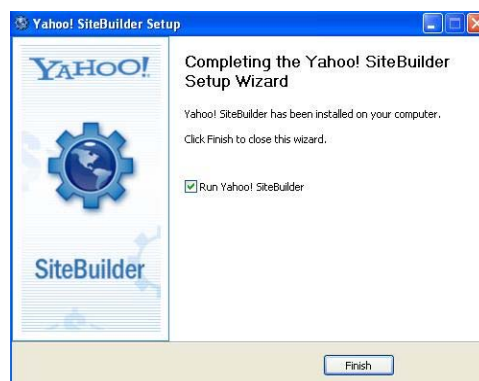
Yahoo! SiteBuilder Setup

YAHOO!

SiteBuilder

Completing the Yahoo! SiteBuilder Setup Wizard

Yahoo! SiteBuilder has been installed on your computer.

Click Finish to close this wizard.

Run Yahoo! SiteBuilder

Finish